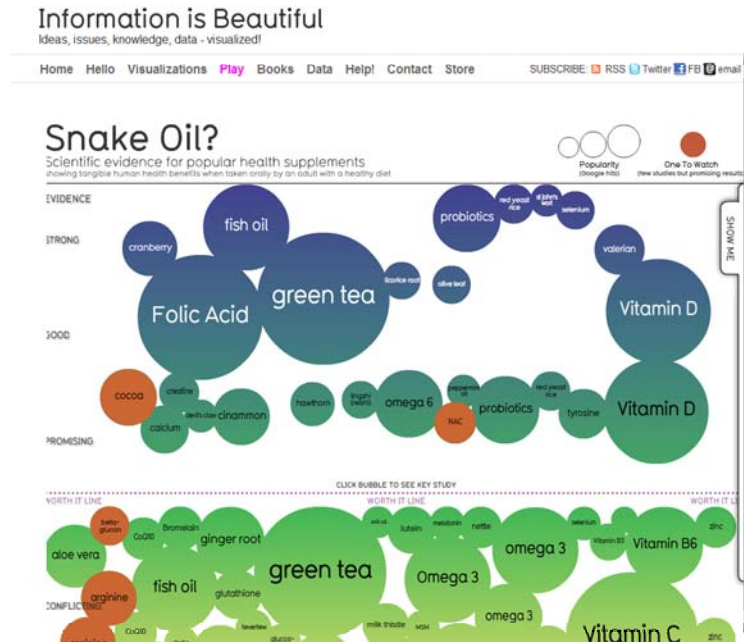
Information is Beautiful
Ideas, issues, knowledge, data - visualized!

Home Hello Visualizations Play Books Data Help! Contact Store

SUBSCRIBE: RSS Twitter FB email

Snake Oil?
Scientific evidence for popular health supplements
showing tangible human health benefits when taken orally by an adult with a healthy diet

Popularity (Google hits)
One To Watch (few studies but promising results)

SHOW ME

EVIDENCE

STRONG

fish oil
probiotics
red yeast rice
st john's wort
selenium
cranberry
valerian
Folic Acid
green tea
licorice root
olive leaf
Vitamin D

GOOD

cocoa
creatine
devil's claw
cinnamon
calcium
hawthorn
lingzhi (reishi)
omega 6
peppermint oil
NAC
probiotics
red yeast rice
tyrosine
Vitamin D

PROMISING

CLICK BUBBLE TO SEE KEY STUDY

WORTH IT LINE
WORTH IT LINE
WORTH IT LINE

beta-glucan
Bromelain
CoQ10
ginger root
aloe vera
arginine
fish oil
glutathione
green tea
wicol
lutein
melatonin
nettle
Omega 3
selenium
omega 3
Vitamin B3
Vitamin B6
zinc
omega 3
milk thistle
MSM
feverfew
glucos-
CoQ10
Vitamin C
zinc

CONFLICTING